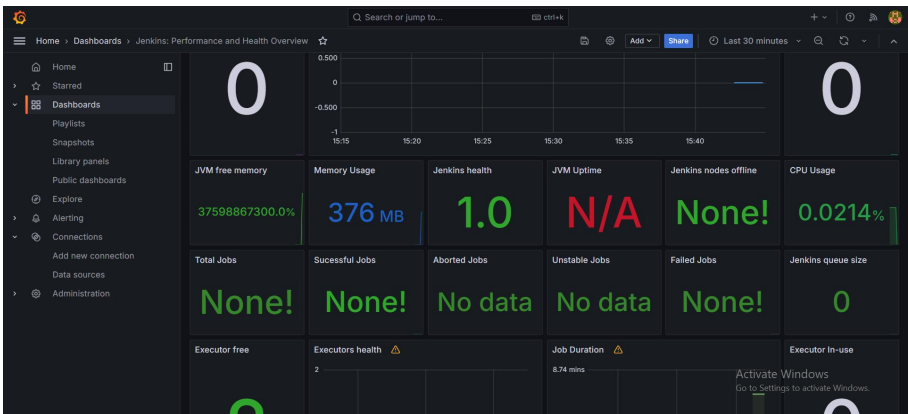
Search or jump to... ctrl+k

Home › Dashboards › Jenkins: Performance and Health Overview

Add Share Last 30 minutes

Home
Starred
Dashboards
Playlists
Snapshots
Library panels
Public dashboards
Explore
Alerting
Connections
Add new connection
Data sources
Administration

0

0.500
0
-0.500
-1
15:15 15:20 15:25 15:30 15:35 15:40

0

JVM free memory
37598867300.0%

Memory Usage
376 MB

Jenkins health
1.0

JVM Uptime
N/A

Jenkins nodes offline
None!

CPU Usage
0.0214%

Total Jobs
None!

Sucessful Jobs
None!

Aborted Jobs
No data

Unstable Jobs
No data

Failed Jobs
None!

Jenkins queue size
0

Executor free

Executors health
2

Job Duration
8.74 mins

Executor In-use

Activate Windows
Go to Settings to activate Windows.